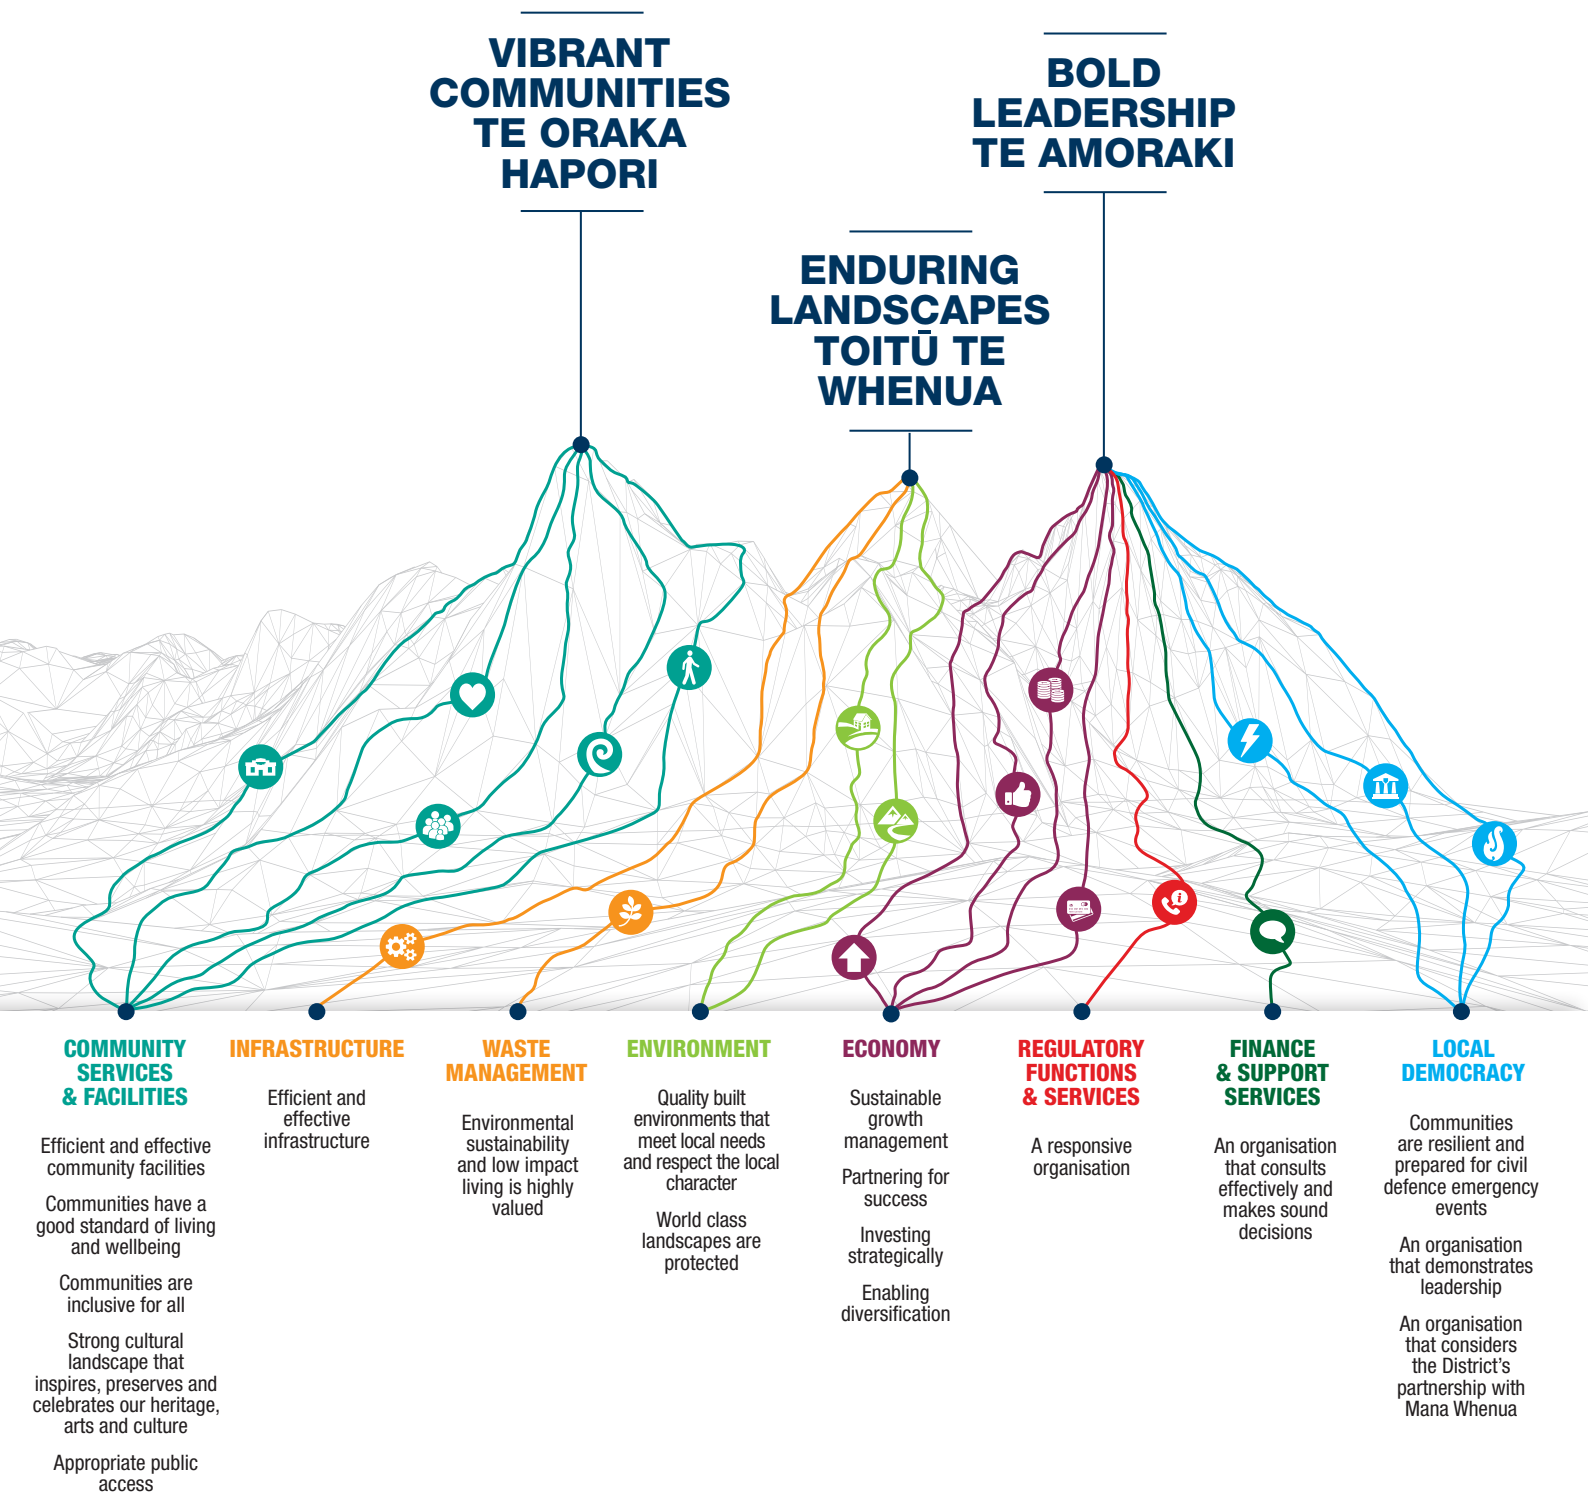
VIBRANT COMMUNITIES TE ORAKA HAPORI

BOLD LEADERSHIP TE AMORAKI

ENDURING LANDSCAPES TOITŪ TE WHENUA

COMMUNITY SERVICES & FACILITIES

Efficient and effective community facilities

Communities have a good standard of living and wellbeing

Communities are inclusive for all

Strong cultural landscape that inspires, preserves and celebrates our heritage, arts and culture

Appropriate public access

INFRASTRUCTURE

Efficient and effective infrastructure

WASTE MANAGEMENT

Environmental sustainability and low impact living is highly valued

ENVIRONMENT

Quality built environments that meet local needs and respect the local character

World class landscapes are protected

ECONOMY

Sustainable growth management

Partnering for success

Investing strategically

Enabling diversification

REGULATORY FUNCTIONS & SERVICES

A responsive organisation

FINANCE & SUPPORT SERVICES

An organisation that consults effectively and makes sound decisions

LOCAL DEMOCRACY

Communities are resilient and are prepared for civil defence emergency events

An organisation that demonstrates leadership

An organisation that considers the District's partnership with Mana Whenua